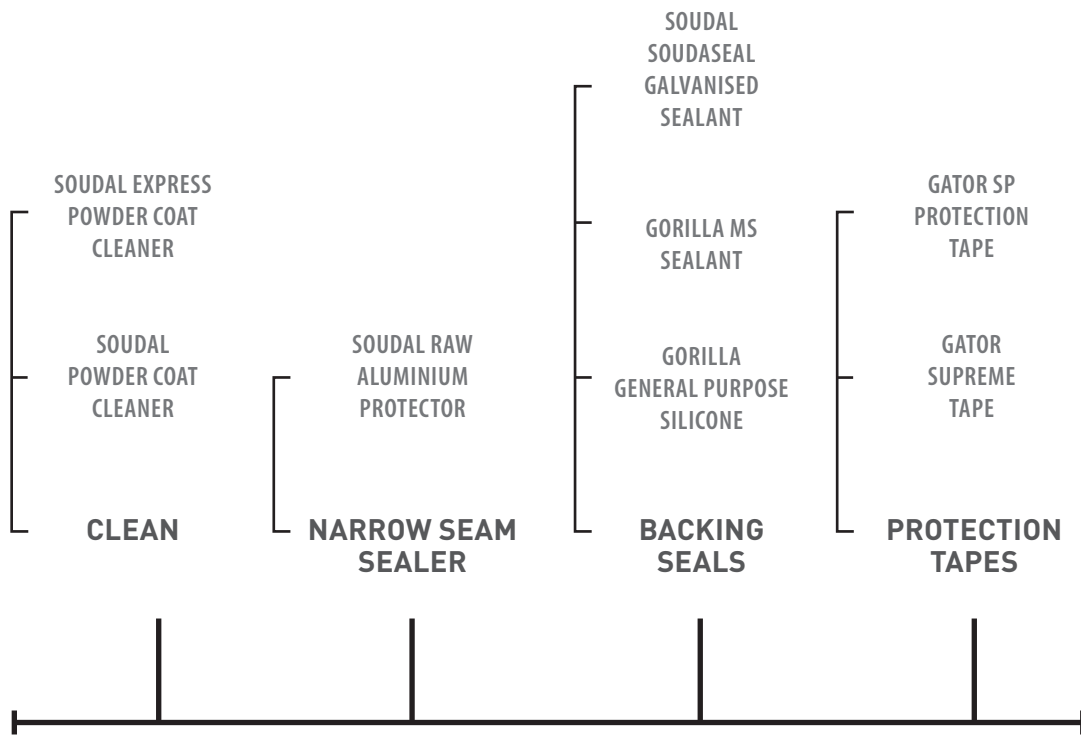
SOUDAL EXPRESS POWDER COAT CLEANER

SOUDAL POWDER COAT CLEANER

CLEAN

SOUDAL RAW ALUMINIUM PROTECTOR

NARROW SEAM SEALER

SOUDAL SOUDASEAL GALVANISED SEALANT

GORILLA MS SEALANT

GORILLA GENERAL PURPOSE SILICONE

BACKING SEALS

GATOR SP PROTECTION TAPE

GATOR SUPREME TAPE

PROTECTION TAPES